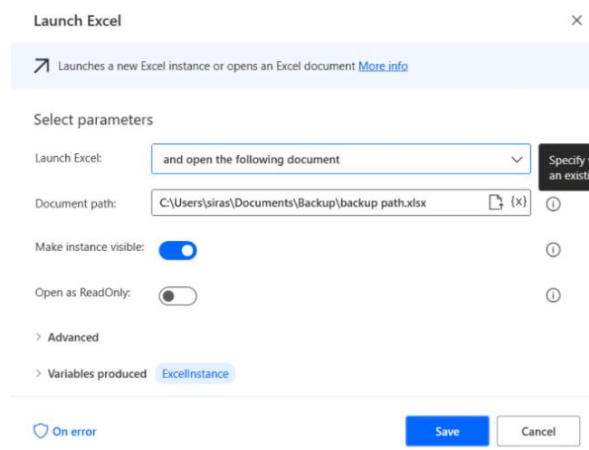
Launch Excel

×

Launches a new Excel instance or opens an Excel document More info

Select parameters

Launch Excel: and open the following document

Specify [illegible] an existi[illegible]

Document path: C:\Users\siras\Documents\Backup\backup path.xlsx {x}

Make instance visible:

Open as ReadOnly:

> Advanced

> Variables produced ExcelInstance

On error

Save

Cancel